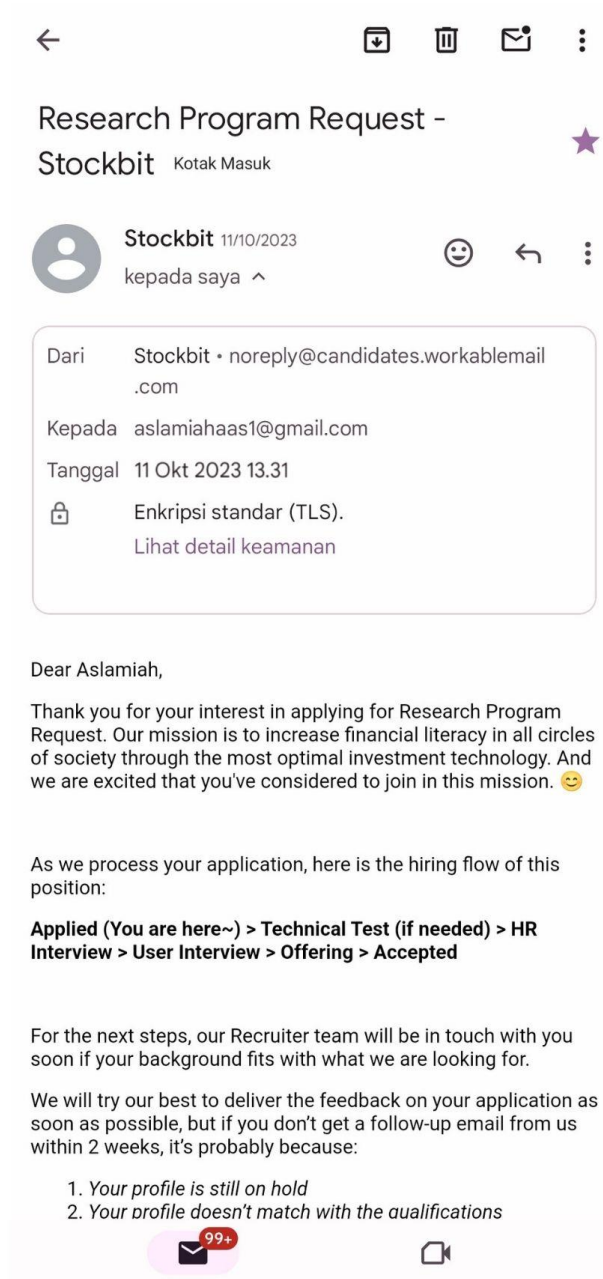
Research Program Request - Stockbit Kotak Masuk

Stockbit 11/10/2023
kepada saya ^

Dari Stockbit • noreply@candidates.workablemail.com
Kepada aslamiahaas1@gmail.com
Tanggal 11 Okt 2023 13.31
Enkripsi standar (TLS).
Lihat detail keamanan

Dear Aslamiah,

Thank you for your interest in applying for Research Program Request. Our mission is to increase financial literacy in all circles of society through the most optimal investment technology. And we are excited that you've considered to join in this mission. 😊

As we process your application, here is the hiring flow of this position:

**Applied (You are here~) > Technical Test (if needed) > HR Interview > User Interview > Offering > Accepted**

For the next steps, our Recruiter team will be in touch with you soon if your background fits with what we are looking for.

We will try our best to deliver the feedback on your application as soon as possible, but if you don't get a follow-up email from us within 2 weeks, it's probably because:

1. *Your profile is still on hold*
2. *Your profile doesn't match with the qualifications*

99+